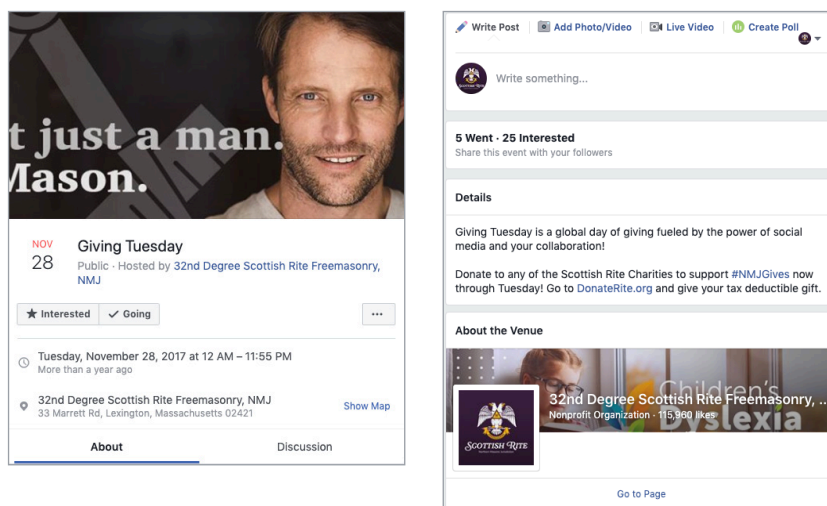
t just a man.
Mason.

NOV
28

Giving Tuesday

Public · Hosted by 32nd Degree Scottish Rite Freemasonry, NMJ

Interested
Going
···

Tuesday, November 28, 2017 at 12 AM – 11:55 PM
More than a year ago

32nd Degree Scottish Rite Freemasonry, NMJ
33 Marrett Rd, Lexington, Massachusetts 02421
Show Map

About
Discussion

Write Post
Add Photo/Video
Live Video
Create Poll

Write something...

5 Went · 25 Interested
Share this event with your followers

Details

Giving Tuesday is a global day of giving fueled by the power of social media and your collaboration!

Donate to any of the Scottish Rite Charities to support #NMJGives now through Tuesday! Go to DonateRite.org and give your tax deductible gift.

About the Venue

Children's
Dyslexia

SCOTTISH RITE

32nd Degree Scottish Rite Freemasonry, ...
Nonprofit Organization · 115,960 likes

Go to Page